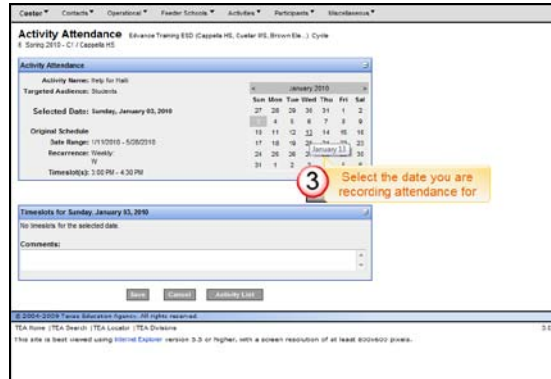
Center ▾ Contacts ▾ Operational ▾ Feeder Schools ▾ Activities ▾ Participants ▾ Miscellaneous ▾

Activity Attendance Edvance Training ESD (Cappella HS, Cueller MS, Brown Ele...) Cycle 6 Spring 2010 - C? / Cappella HS

Activity Attendance

Activity Name: Help for Haiti
Targeted Audience: Students

Selected Date: Sunday, January 03, 2010

Original Schedule
Date Range: 1/11/2010 - 5/28/2010
Recurrence: Weekly: W
Timeslot(s): 3:00 PM - 4:30 PM

| < | | | January 2010 | | | > |
|---|---|---|---|---|---|---|
| Sun | Mon | Tue | Wed | Thu | Fri | Sat |
| 27 | 28 | 29 | 30 | 31 | 1 | 2 |
| 3 | 4 | 5 | 6 | 7 | 8 | 9 |
| 10 | 11 | 12 | 13 | 14 | 15 | 16 |
| 17 | 18 | 19 | 20 | 21 | 22 | 23 |
| 24 | 25 | 26 | 27 | 28 | 29 | 30 |
| 31 | 1 | 2 | 3 | 4 | 5 | 6 |

January 13

3 Select the date you are recording attendance for

Timeslots for Sunday, January 03, 2010

No timeslots for the selected date.

Comments:

Save Cancel Activity List

© 2004-2009 Texas Education Agency. All rights reserved.

TEA Home | TEA Search | TEA Locator | TEA Divisions

This site is best viewed using Internet Explorer version 5.5 or higher, with a screen resolution of at least 800x600 pixels.